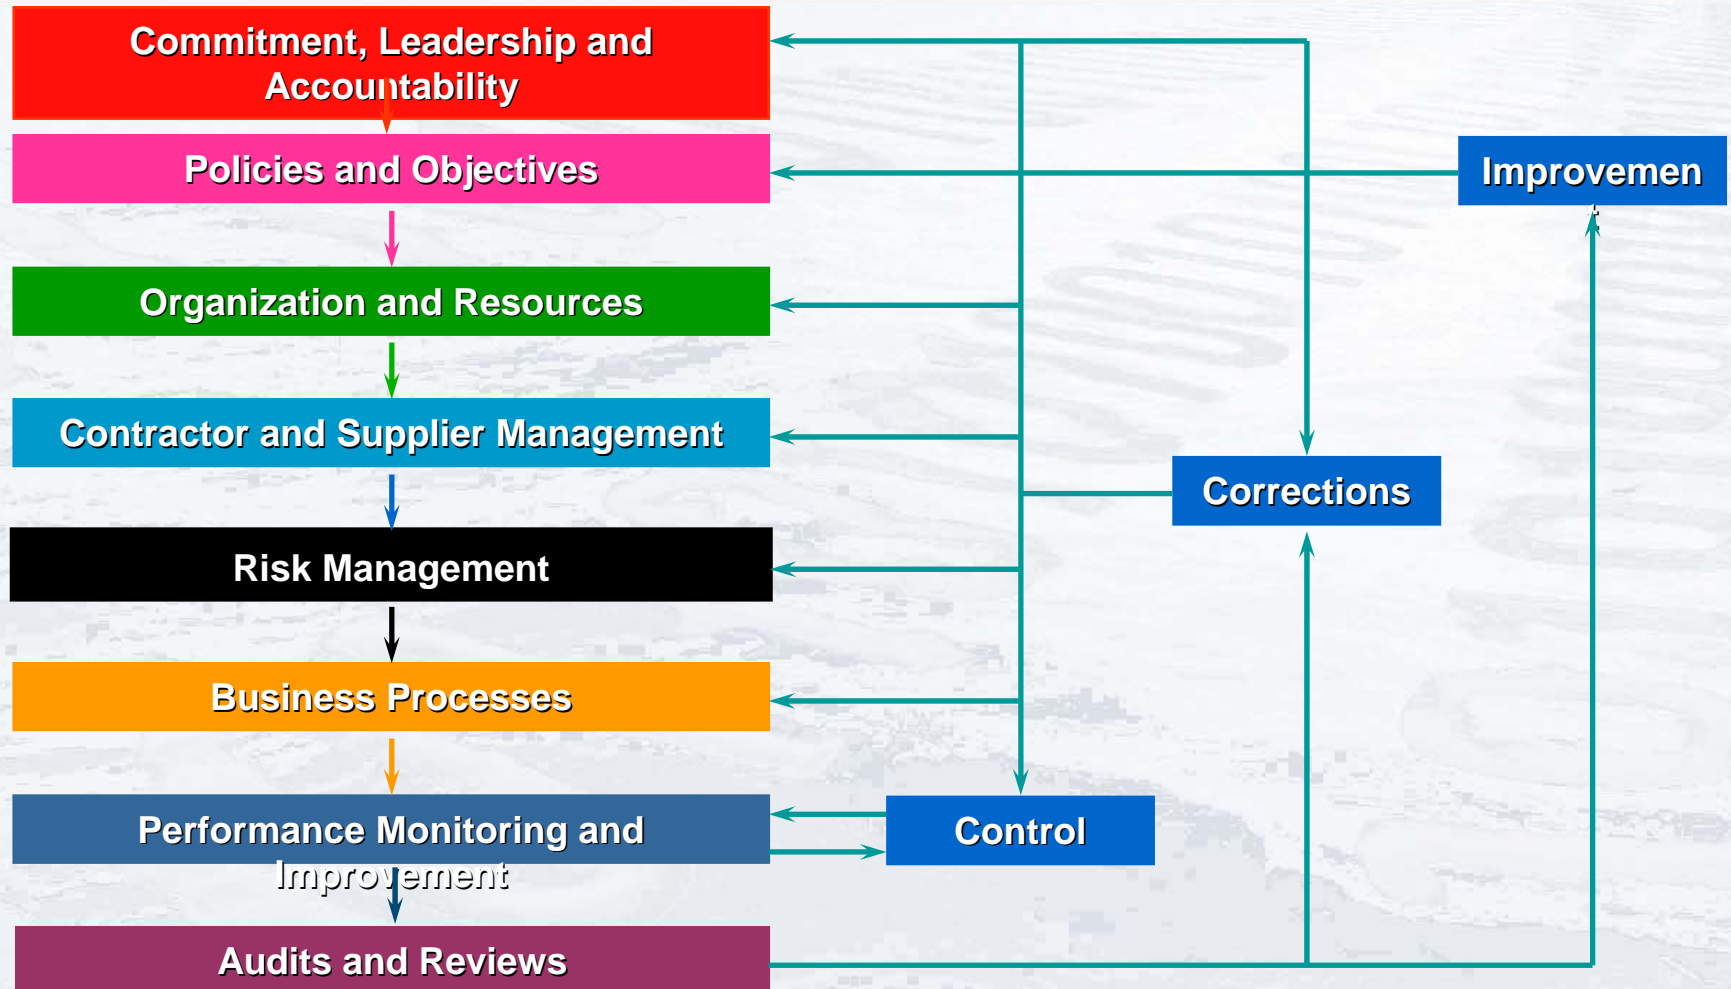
Commitment, Leadership and Accountability

Policies and Objectives

Organization and Resources

Contractor and Supplier Management

Risk Management

Business Processes

Performance Monitoring and Improvement

Audits and Reviews

Improvemen t

Corrections

Control